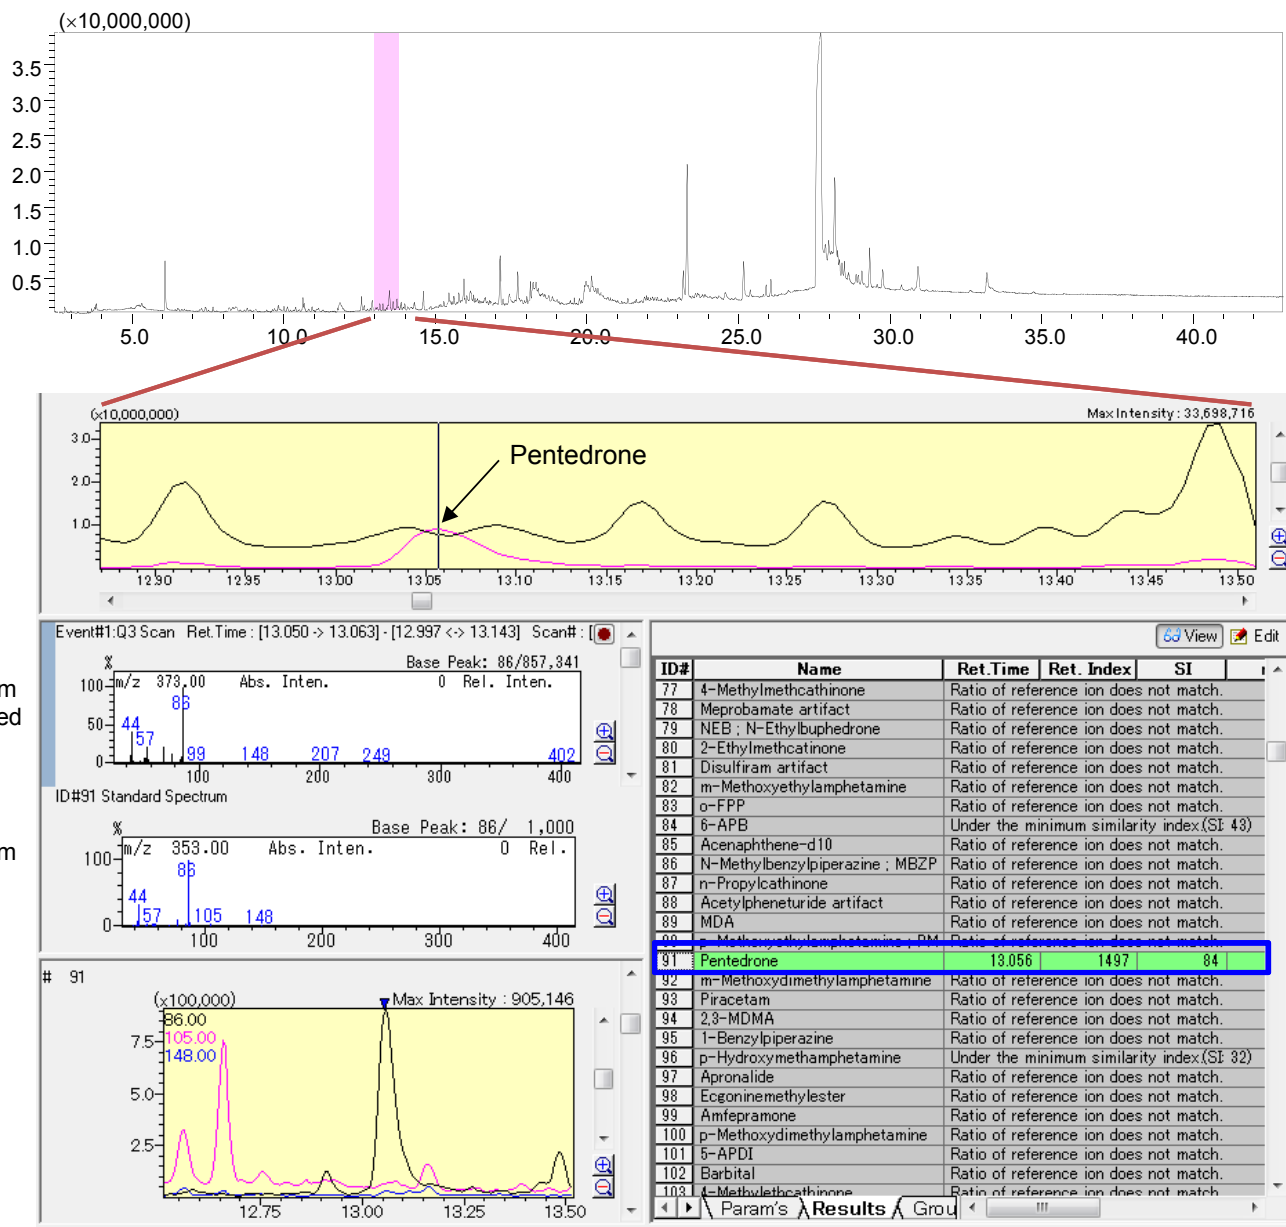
(×10,000,000)
3.5
3.0
2.5
2.0
1.5
1.0
0.5
5.0 10.0 15.0 20.0 25.0 30.0 35.0 40.0

(x10,000,000) Max Intensity : 33,698,716
3.0
2.0
1.0
Pentedrone
12.90 12.95 13.00 13.05 13.10 13.15 13.20 13.25 13.30 13.35 13.40 13.45 13.50

Event#1:Q3 Scan Ret.Time : [13.050 -> 13.063] - [12.997 <-> 13.143] Scan# :
%
Base Peak: 86/857,341
100 m/z 373.00 Abs. Inten. 0 Rel. Inten.
50
0
86
44
57
99 148 207 249 402
100 200 300 400
ID#91 Standard Spectrum
%
Base Peak: 86/ 1,000
100 m/z 353.00 Abs. Inten. 0 Rel.
0
86
44
57 105 148
100 200 300 400

# 91
(x100,000) Max Intensity : 905,146
86.00
105.00
148.00
7.5
5.0
2.5
12.75 13.00 13.25 13.50

View Edit

| ID# | Name | Ret.Time | Ret. Index | SI |
|---|---|---|---|---|
| 77 | 4-Methylmethcathinone | Ratio of reference ion does not match. | | |
| 78 | Meprobamate artifact | Ratio of reference ion does not match. | | |
| 79 | NEB ; N-Ethylbuphedrone | Ratio of reference ion does not match. | | |
| 80 | 2-Ethylmethcathinone | Ratio of reference ion does not match. | | |
| 81 | Disulfiram artifact | Ratio of reference ion does not match. | | |
| 82 | m-Methoxyethylamphetamine | Ratio of reference ion does not match. | | |
| 83 | o-FPP | Ratio of reference ion does not match. | | |
| 84 | 6-APB | Under the minimum similarity index(SI: 43) | | |
| 85 | Acenaphthene-d10 | Ratio of reference ion does not match. | | |
| 86 | N-Methylbenzylpiperazine ; MBZP | Ratio of reference ion does not match. | | |
| 87 | n-Propylcathinone | Ratio of reference ion does not match. | | |
| 88 | Acetylpheneturide artifact | Ratio of reference ion does not match. | | |
| 89 | MDA | Ratio of reference ion does not match. | | |
| 90 | p-Methoxyethylamphetamine ; PM | Ratio of reference ion does not match. | | |
| 91 | Pentedrone | 13.056 | 1497 | 84 |
| 92 | m-Methoxydimethylamphetamine | Ratio of reference ion does not match. | | |
| 93 | Piracetam | Ratio of reference ion does not match. | | |
| 94 | 2,3-MDMA | Ratio of reference ion does not match. | | |
| 95 | 1-Benzylpiperazine | Ratio of reference ion does not match. | | |
| 96 | p-Hydroxymethamphetamine | Under the minimum similarity index(SI: 32) | | |
| 97 | Apronalide | Ratio of reference ion does not match. | | |
| 98 | Ecgoninemethylester | Ratio of reference ion does not match. | | |
| 99 | Amfepramone | Ratio of reference ion does not match. | | |
| 100 | p-Methoxydimethylamphetamine | Ratio of reference ion does not match. | | |
| 101 | 5-APDI | Ratio of reference ion does not match. | | |
| 102 | Barbital | Ratio of reference ion does not match. | | |
| 103 | 4-Methylethcathinone | Ratio of reference ion does not match. | | |

Param's Results Grou
m
ed
m